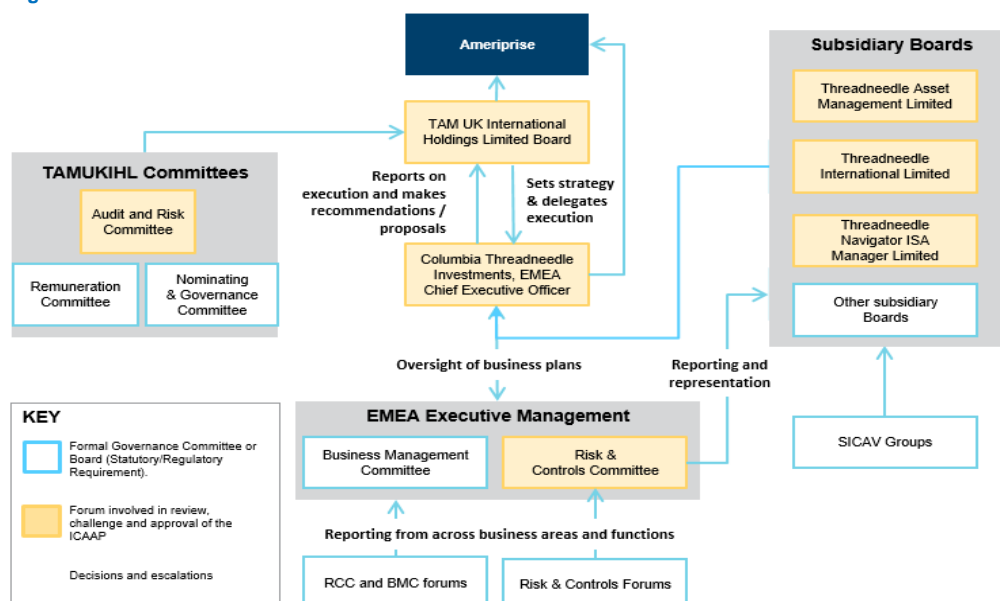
Ameriprise

TAM UK International Holdings Limited Board

Reports on execution and makes recommendations / proposals

Sets strategy & delegates execution

Columbia Threadneedle Investments, EMEA Chief Executive Officer

TAMUKIHL Committees

Audit and Risk Committee

Remuneration Committee

Nominating & Governance Committee

Subsidiary Boards

Threadneedle Asset Management Limited

Threadneedle International Limited

Threadneedle Navigator ISA Manager Limited

Other subsidiary Boards

Oversight of business plans

Reporting and representation

KEY

Formal Governance Committee or Board (Statutory/Regulatory Requirement).

Forum involved in review, challenge and approval of the ICAAP

Decisions and escalations

EMEA Executive Management

Business Management Committee

Risk & Controls Committee

SICAV Groups

Reporting from across business areas and functions

RCC and BMC forums

Risk & Controls Forums